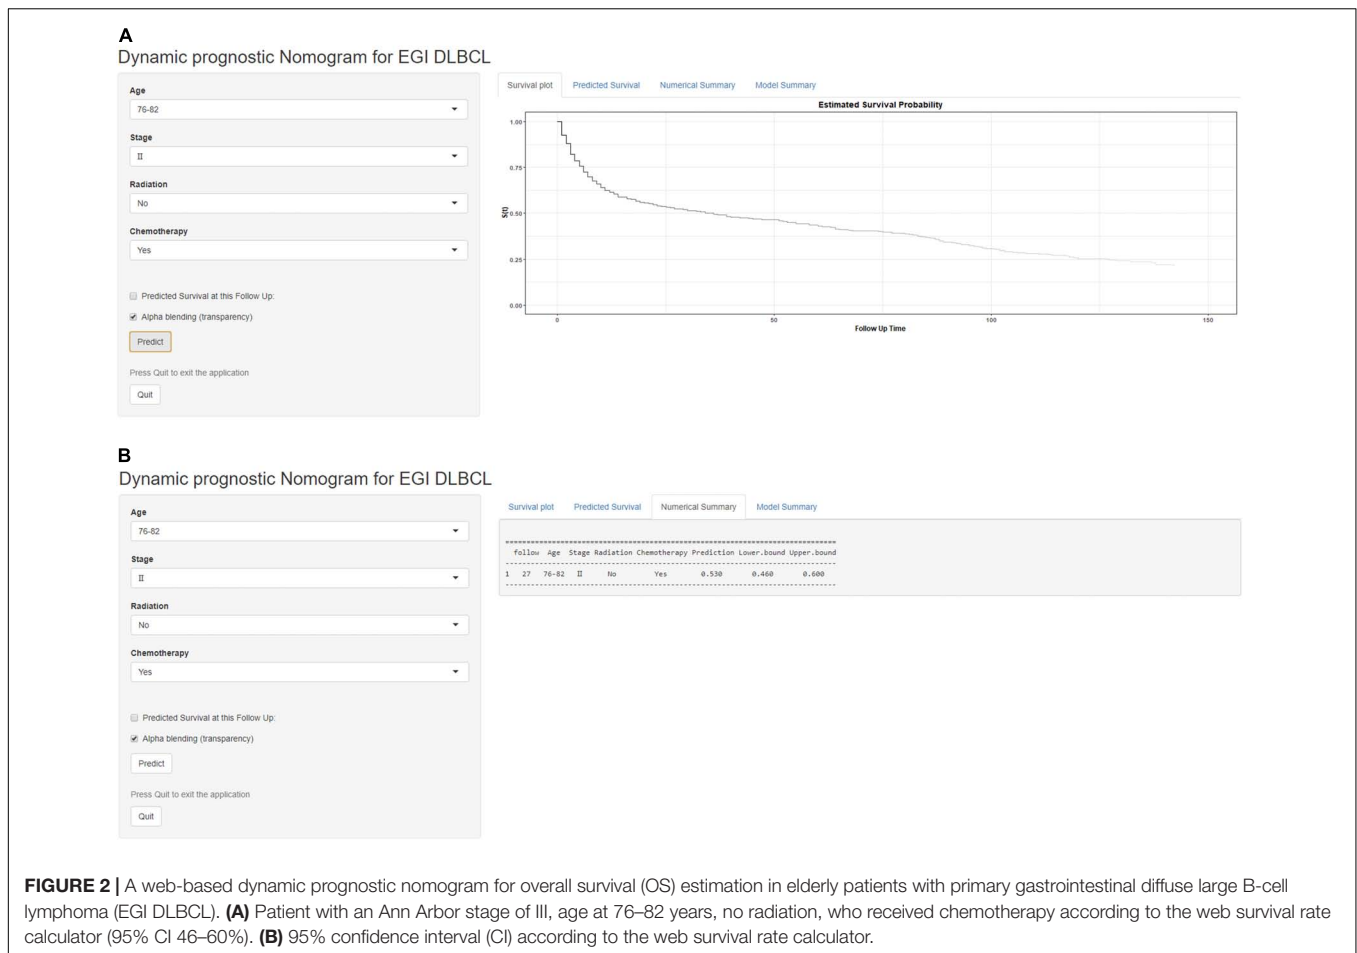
A

Dynamic prognostic Nomogram for EGI DLBCL

Age

76-82

Stage

II

Radiation

No

Chemotherapy

Yes

Predicted Survival at this Follow Up:

Alpha blending (transparency)

Predict

Press Quit to exit the application

Quit

Survival plot | Predicted Survival | Numerical Summary | Model Summary

Estimated Survival Probability

1.00
0.75
0.50
0.25
0.00

S(t)

0 50 100 150

Follow Up Time

B

Dynamic prognostic Nomogram for EGI DLBCL

Age

76-82

Stage

II

Radiation

No

Chemotherapy

Yes

Predicted Survival at this Follow Up:

Alpha blending (transparency)

Predict

Press Quit to exit the application

Quit

Survival plot | Predicted Survival | Numerical Summary | Model Summary

| | follow | Age | Stage | Radiation | Chemotherapy | Prediction | Lower.bound | Upper.bound |
|---|---|---|---|---|---|---|---|---|
| 1 | 27 | 76-82 | II | No | Yes | 0.530 | 0.460 | 0.600 |

**FIGURE 2 |** A web-based dynamic prognostic nomogram for overall survival (OS) estimation in elderly patients with primary gastrointestinal diffuse large B-cell lymphoma (EGI DLBCL). **(A)** Patient with an Ann Arbor stage of III, age at 76–82 years, no radiation, who received chemotherapy according to the web survival rate calculator (95% CI 46–60%). **(B)** 95% confidence interval (CI) according to the web survival rate calculator.